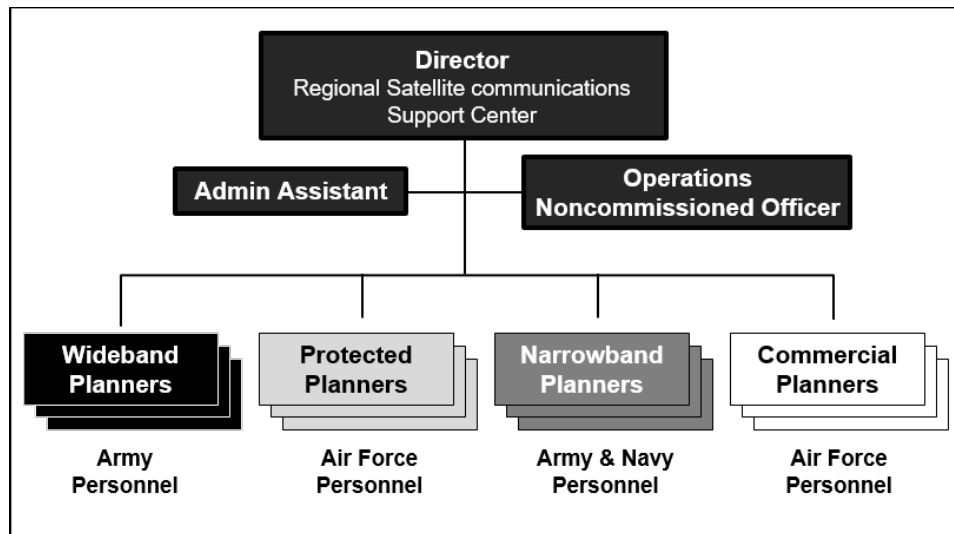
Director
Regional Satellite communications Support Center

Admin Assistant

Operations Noncommissioned Officer

Wideband Planners

Army Personnel

Protected Planners

Air Force Personnel

Narrowband Planners

Army & Navy Personnel

Commercial Planners

Air Force Personnel